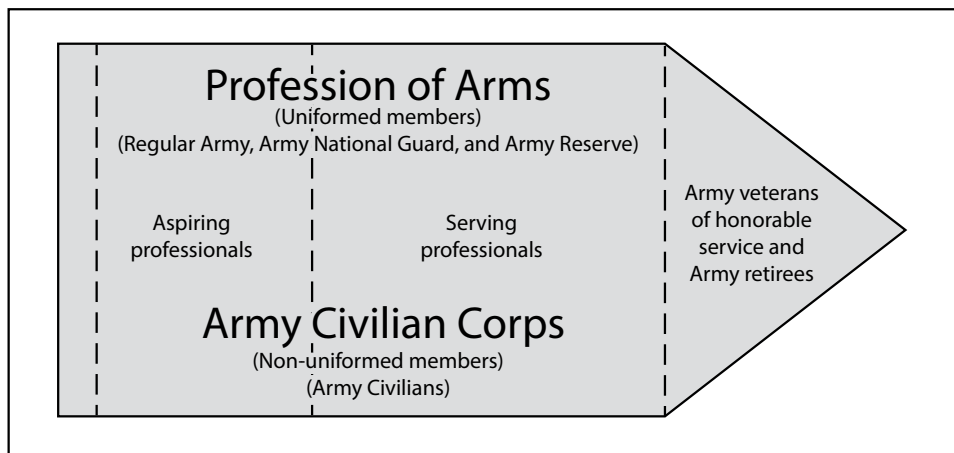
Profession of Arms
(Uniformed members)
(Regular Army, Army National Guard, and Army Reserve)

Aspiring professionals

Serving professionals

Army veterans of honorable service and Army retirees

Army Civilian Corps
(Non-uniformed members)
(Army Civilians)